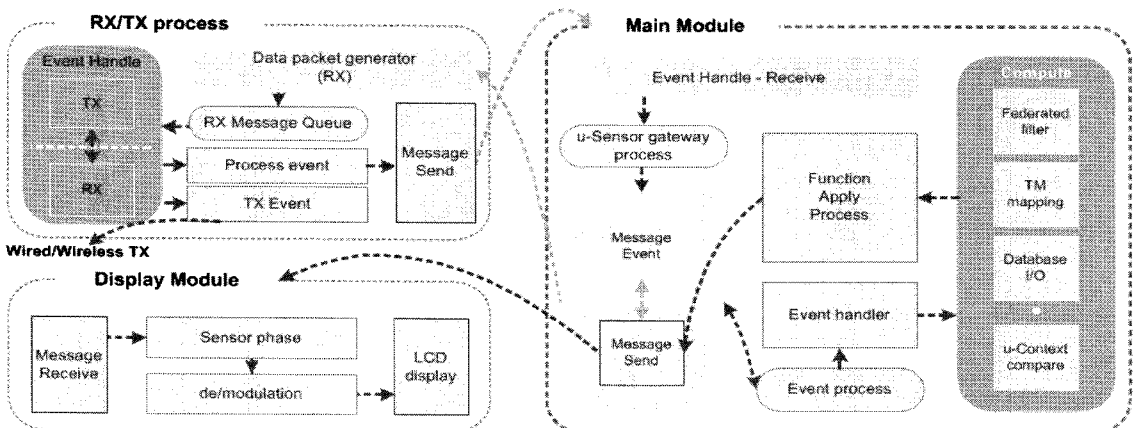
RX/TX process

Event Handle

TX

RX

Data packet generator (RX)

RX Message Queue

Process event

TX Event

Message Send

Wired/Wireless TX

Display Module

Message Receive

Sensor phase

de/modulation

LCD display

Main Module

Event Handle - Receive

u-Sensor gateway process

Message Event

Message Send

Function Apply Process

Event handler

Event process

Compute

Federated filter

TM mapping

Database I/O

u-Context compare